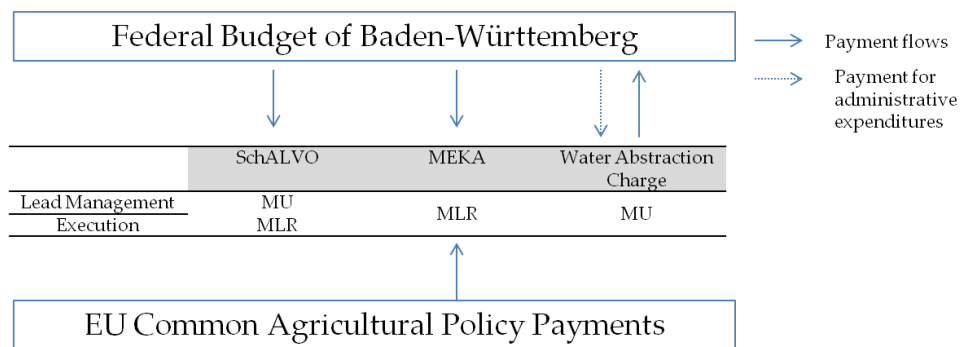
Federal Budget of Baden-Württemberg

Payment flows

Payment for administrative expenditures

|  | SchALVO | MEKA | Water Abstraction Charge |
|---|---|---|---|
| Lead Management | MU | MLR | MU |
| Execution | MLR |  |  |

EU Common Agricultural Policy Payments